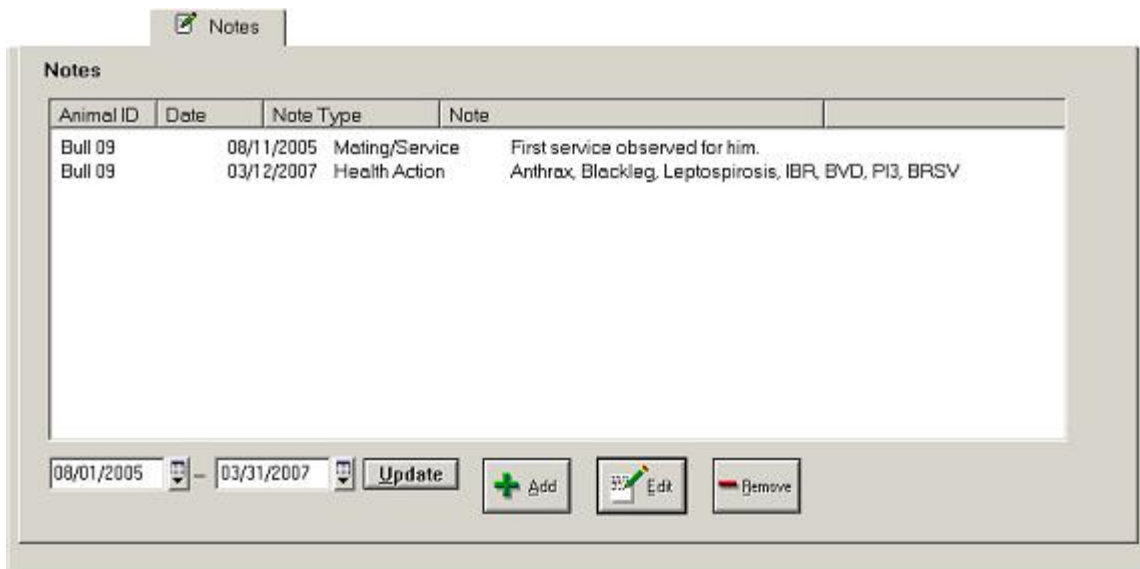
Notes

Notes

| Animal ID | Date | Note Type | Note |
|---|---|---|---|
| Bull 09 | 08/11/2005 | Mating/Service | First service observed for him. |
| Bull 09 | 03/12/2007 | Health Action | Anthrax, Blackleg, Leptospirosis, IBR, BVD, PI3, BRSV |

08/01/2005 – 03/31/2007 Update

Add

Edit

Remove